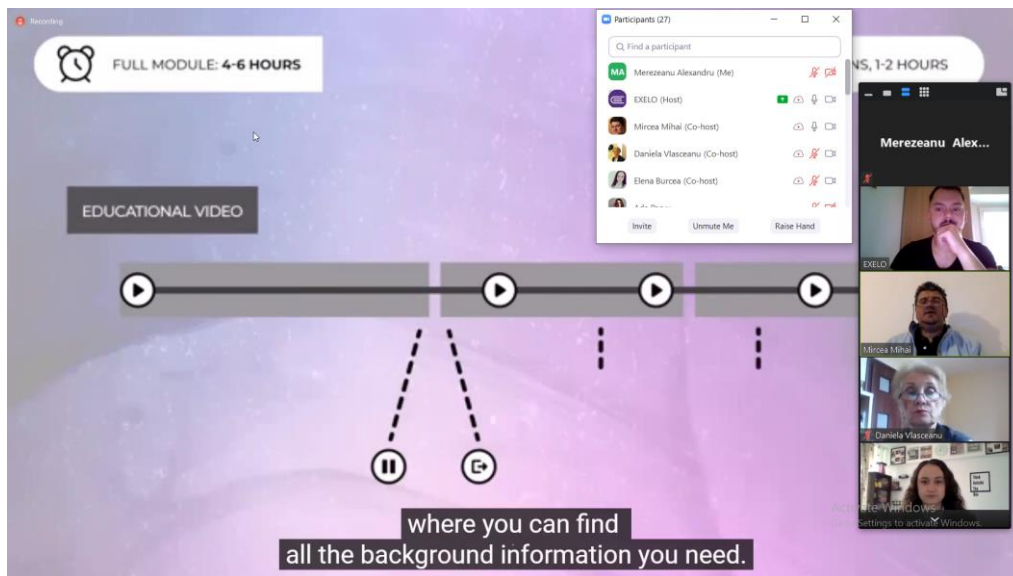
Recording

FULL MODULE: 4-6 HOURS

NS, 1-2 HOURS

Participants (27)

Find a participant

MA Merezeanu Alexandru (Me)

EXELO (Host)

Mircea Mihai (Co-host)

Daniela Vlasceanu (Co-host)

Elena Burcea (Co-host)

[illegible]

Invite

Unmute Me

Raise Hand

Merezeanu Alex...

EXELO

Mircea Mihai

Daniela Vlasceanu

EDUCATIONAL VIDEO

Activate Windows
Go to Settings to activate Windows.

where you can find
all the background information you need.